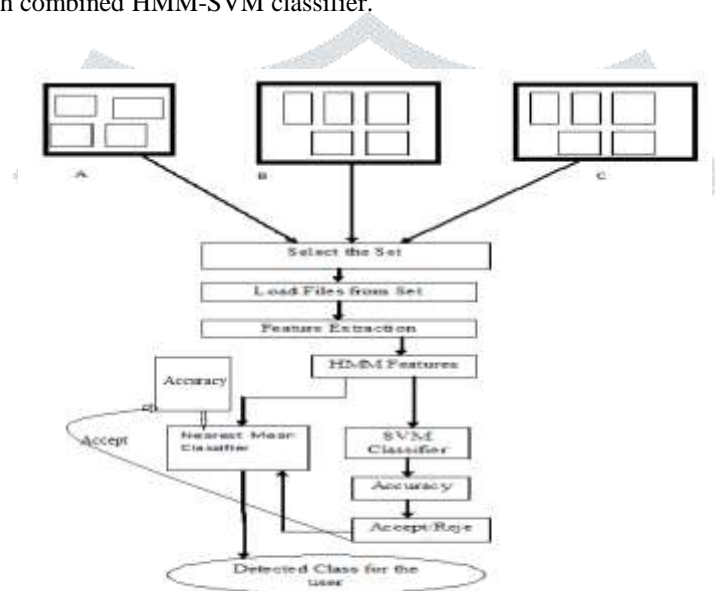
n combined HMM-SVM classifier.

A

B

C

Select the Set

Load Files from Set

Feature Extraction

HMM Features

Accuracy

Accept

Nearest Mean Classifier

SVM Classifier

Accuracy

Accept/Reje

Detected Class for the user